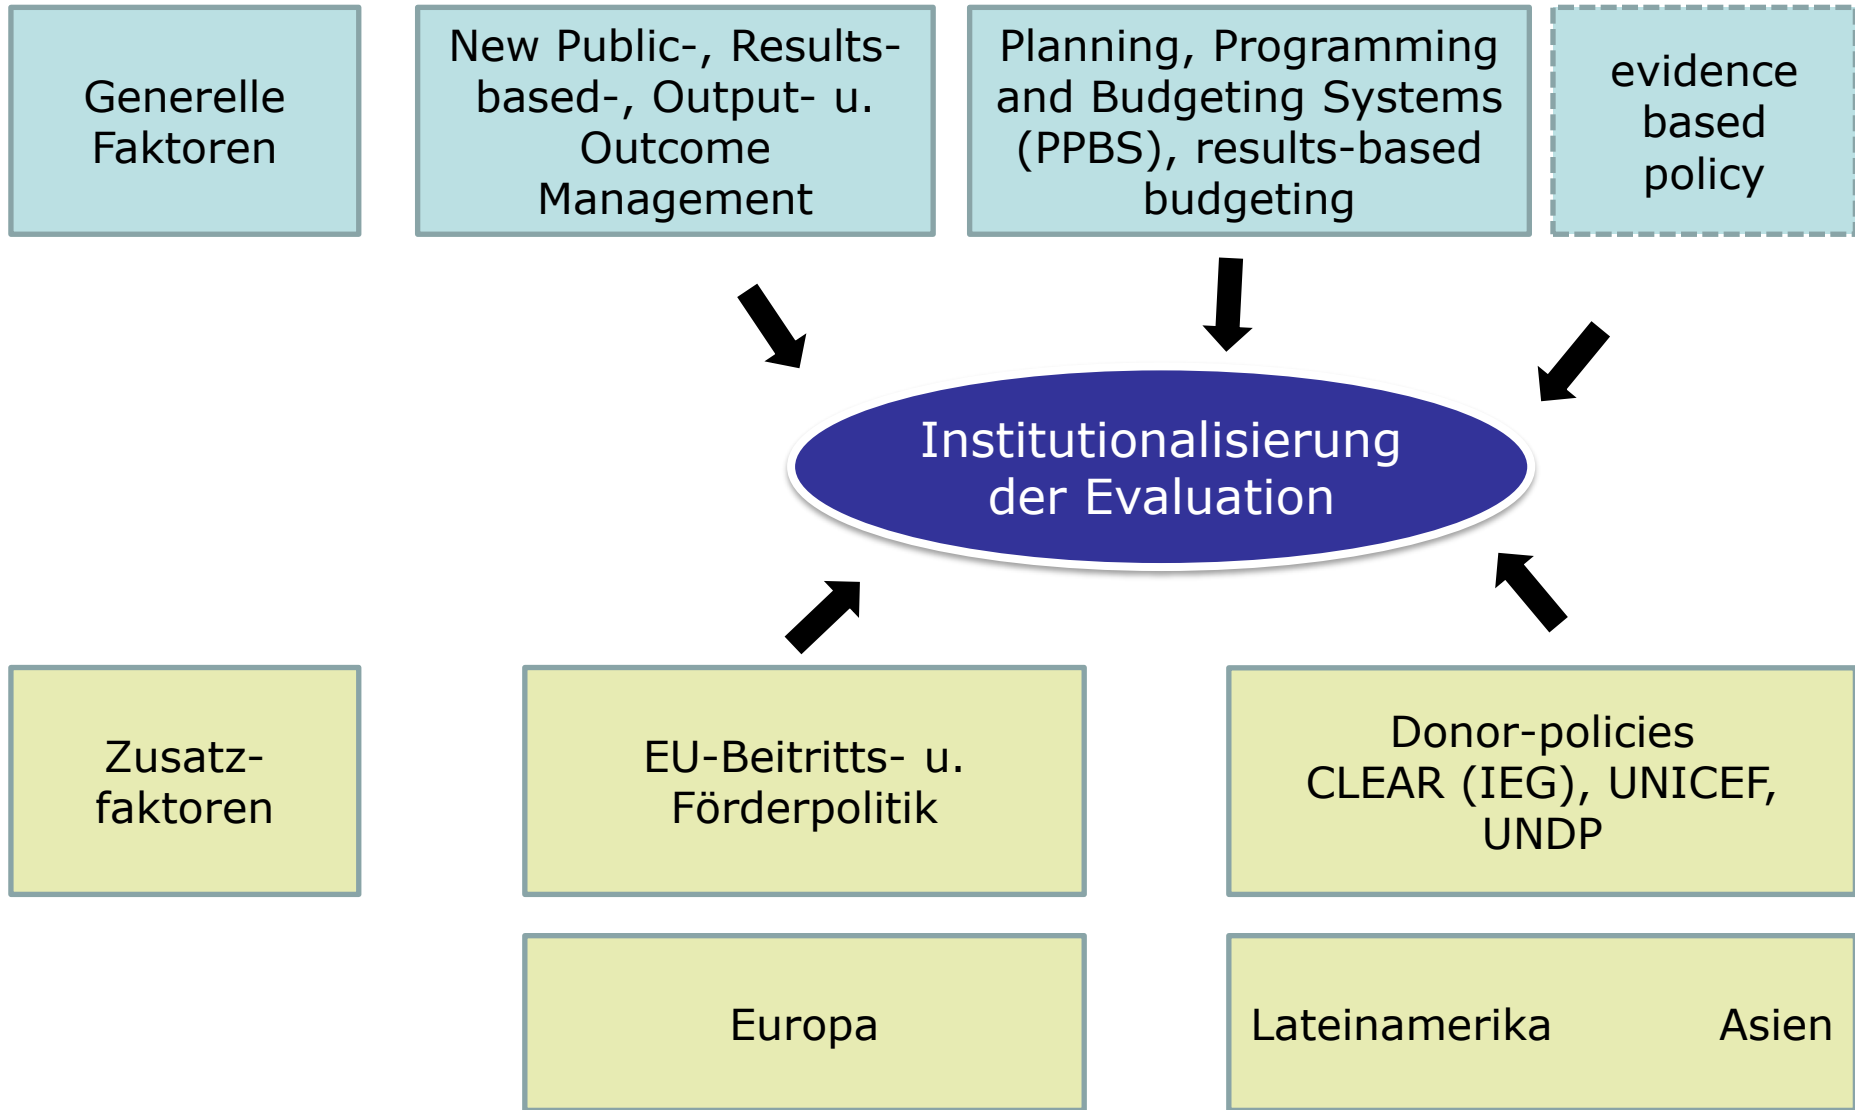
Generelle Faktoren

New Public-, Results-based-, Output- u. Outcome Management

Planning, Programming and Budgeting Systems (PPBS), results-based budgeting

evidence based policy

Institutionalisierung der Evaluation

Zusatz-faktoren

EU-Beitritts- u. Förderpolitik

Donor-policies CLEAR (IEG), UNICEF, UNDP

Europa

Lateinamerika Asien